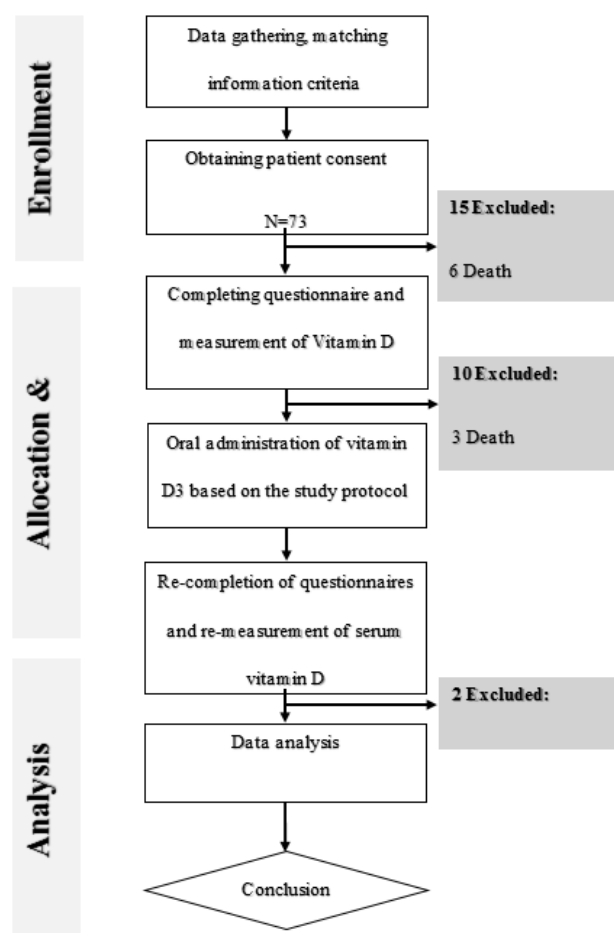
Enrollment

Data gathering, matching information criteria

Obtaining patient consent

N=73

15 Excluded:

6 Death

Allocation &

Completing questionnaire and measurement of Vitamin D

10 Excluded:

3 Death

Oral administration of vitamin D3 based on the study protocol

Re-completion of questionnaires and re-measurement of serum vitamin D

2 Excluded:

Analysis

Data analysis

Conclusion